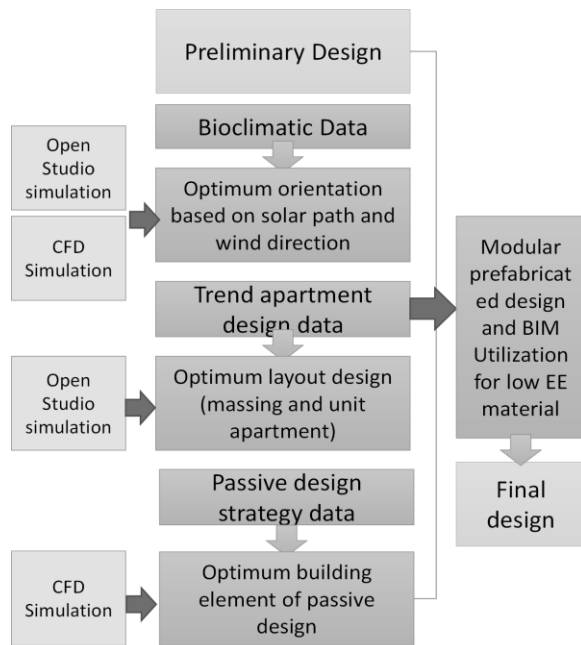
Preliminary Design

Bioclimatic Data

Open Studio simulation

Optimum orientation based on solar path and wind direction

CFD Simulation

Trend apartment design data

Open Studio simulation

Optimum layout design (massing and unit apartment)

Passive design strategy data

CFD Simulation

Optimum building element of passive design

Modular prefabricated design and BIM Utilization for low EE material

Final design